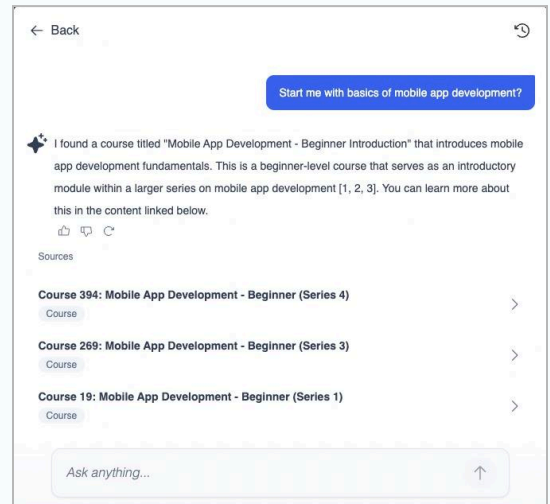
← Back

Start me with basics of mobile app development?

I found a course titled "Mobile App Development - Beginner Introduction" that introduces mobile app development fundamentals. This is a beginner-level course that serves as an introductory module within a larger series on mobile app development [1, 2, 3]. You can learn more about this in the content linked below.

Sources

Course 394: Mobile App Development - Beginner (Series 4)
Course

Course 269: Mobile App Development - Beginner (Series 3)
Course

Course 19: Mobile App Development - Beginner (Series 1)
Course

Ask anything...